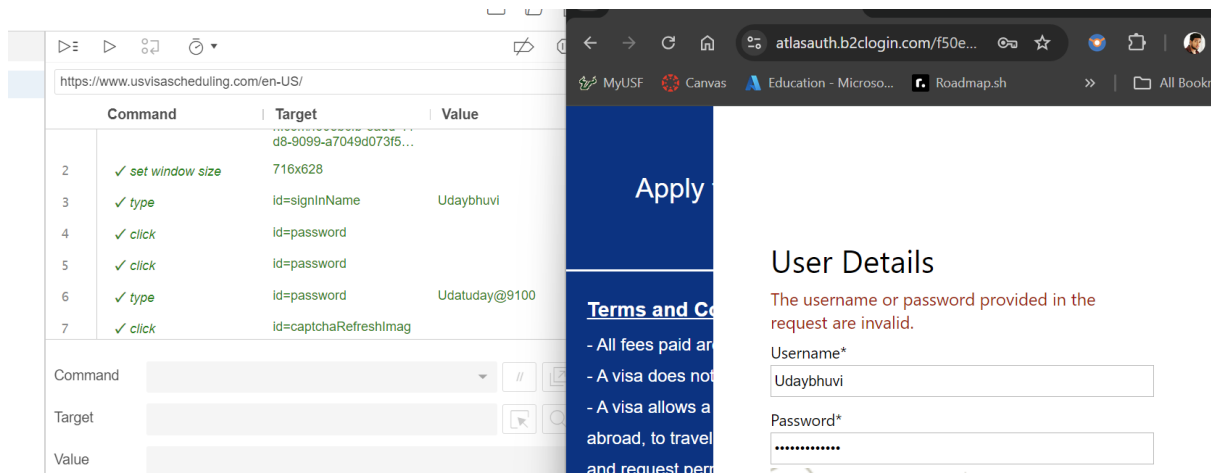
https://www.usvisascheduling.com/en-US/

| | Command | Target | Value |
|---|---|---|---|
| | | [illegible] d8-9099-a7049d073f5... | |
| 2 | ✓ set window size | 716x628 | |
| 3 | ✓ type | id=signInName | Udaybhuvi |
| 4 | ✓ click | id=password | |
| 5 | ✓ click | id=password | |
| 6 | ✓ type | id=password | Udatuday@9100 |
| 7 | ✓ click | id=captchaRefreshImag | |

Command

Target

Value

atlasauth.b2clogin.com/f50e...

MyUSF Canvas Education - Microso... Roadmap.sh » All Bookm

Apply

Terms and Co

- All fees paid ar

- A visa does not

- A visa allows a

abroad, to travel

and request per

User Details

The username or password provided in the request are invalid.

Username*

Udaybhuvi

Password*

•••••••••••••